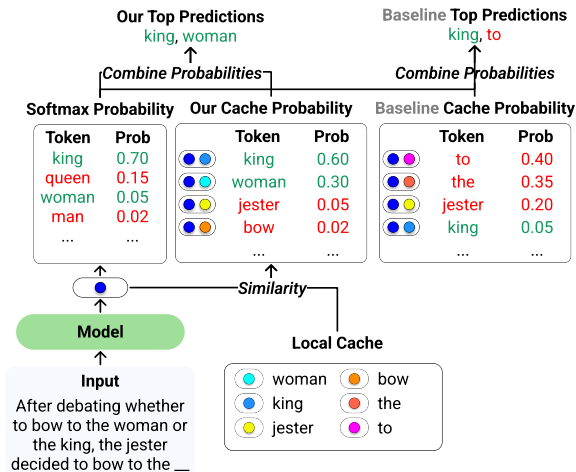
Our Top Predictions
king, woman

Baseline Top Predictions
king, to

Combine Probabilities

Combine Probabilities

Softmax Probability

| Token | Prob |
|---|---|
| king | 0.70 |
| queen | 0.15 |
| woman | 0.05 |
| man | 0.02 |
| ... | ... |

Our Cache Probability

| Token | Prob |
|---|---|
| king | 0.60 |
| woman | 0.30 |
| jester | 0.05 |
| bow | 0.02 |
| ... | ... |

Baseline Cache Probability

| Token | Prob |
|---|---|
| to | 0.40 |
| the | 0.35 |
| jester | 0.20 |
| king | 0.05 |
| ... | ... |

Similarity

Model

Local Cache

Input
After debating whether to bow to the woman or the king, the jester decided to bow to the __

woman
king
jester
bow
the
to